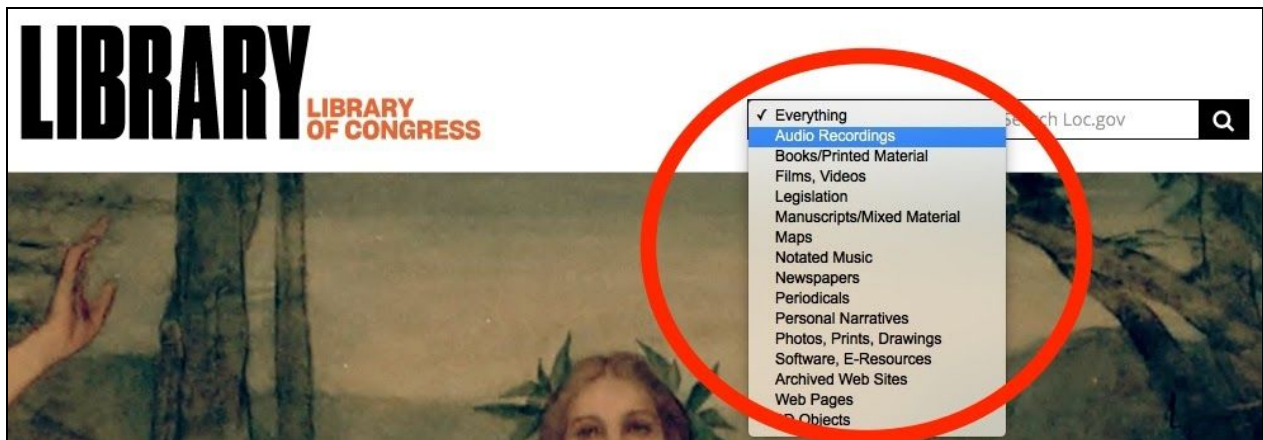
LIBRARY
LIBRARY OF CONGRESS

✓ Everything
Audio Recordings
Books/Printed Material
Films, Videos
Legislation
Manuscripts/Mixed Material
Maps
Notated Music
Newspapers
Periodicals
Personal Narratives
Photos, Prints, Drawings
Software, E-Resources
Archived Web Sites
Web Pages
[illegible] Objects

Se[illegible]ch Loc.gov